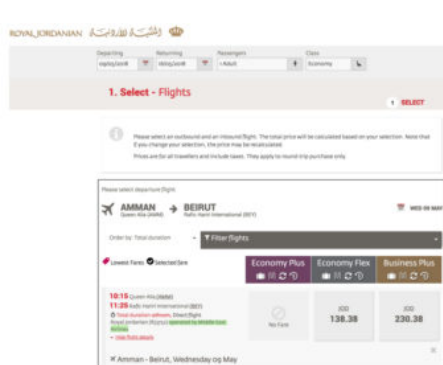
ROYAL JORDANIAN الملكية الأردنية

Departing | Returning | Passengers | Class
09/05/2018 | 16/05/2018 | 1 Adult | Economy

1. Select - Flights

SELECT

Please select an outbound and an inbound flight. The total price will be calculated based on your selection. Note that if you change your selection, the price may be recalculated.

Prices are for all travellers and include taxes. They apply to round trip purchase only.

Please select departure flight

AMMAN → BEIRUT
Queen Alia (AMM) Rafic Hariri International (BEY)

WED 09 MAY

Order by: Total duration

Filter flights

Lowest Fares Selected fare

Economy Plus | Economy Flex | Business Plus

10:15 Queen Alia (AMM)
11:25 Rafic Hariri International (BEY)
Total duration: 01h10m, Direct flight
Royal Jordanian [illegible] operated by Middle East Airlines
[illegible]

No Fare

JOD 138.38

JOD 230.38

Amman - Beirut, Wednesday 09 May